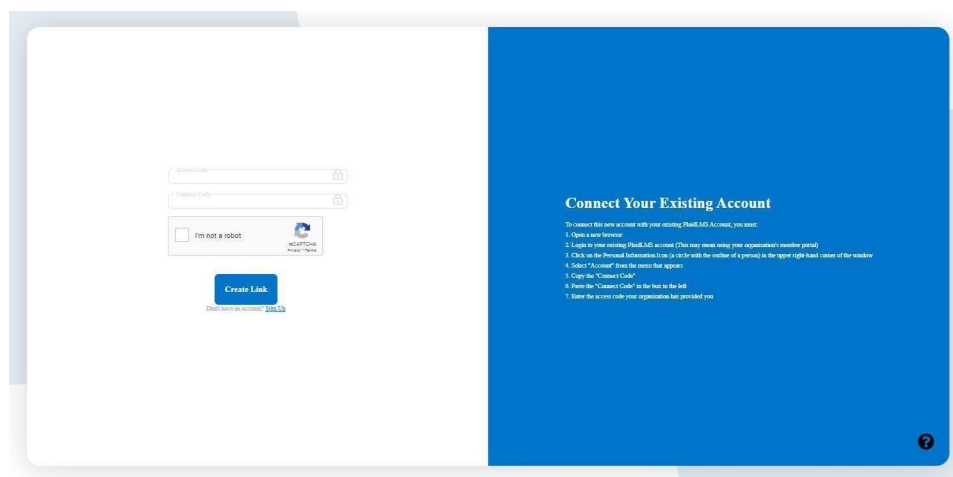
Access Code

Connect Code

I'm not a robot

reCAPTCHA
Privacy - Terms

Create Link

Don't have an account? Sign Up

Connect Your Existing Account

To connect this new account with your existing FluidLMS Account, you must:
1. Open a new browser
2. Login to your existing FluidLMS account (This may mean using your organization's member portal)
3. Click on the Personal Information Icon (a circle with the outline of a person) in the upper right-hand corner of the window
4. Select "Account" from the menu that appears
5. Copy the "Connect Code"
6. Paste the "Connect Code" in the box to the left
7. Enter the access code your organization has provided you